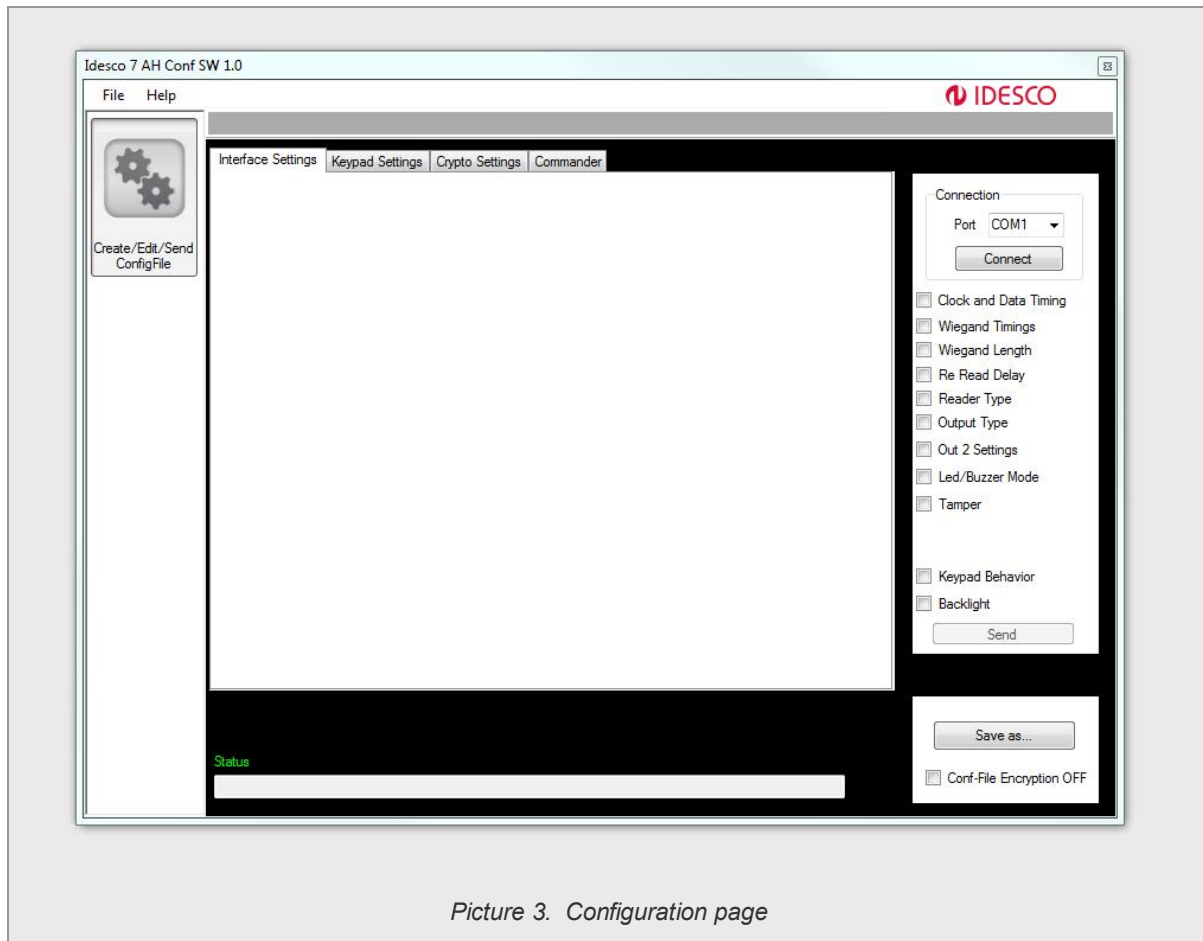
Idesco 7 AH Conf SW 1.0

File Help

IDESCO

Create/Edit/Send ConfigFile

Interface Settings | Keypad Settings | Crypto Settings | Commander

Connection

Port COM1

Connect

Clock and Data Timing

Wiegand Timings

Wiegand Length

Re Read Delay

Reader Type

Output Type

Out 2 Settings

Led/Buzzer Mode

Tamper

Keypad Behavior

Backlight

Send

Save as...

Conf-File Encryption OFF

Status

Picture 3. Configuration page